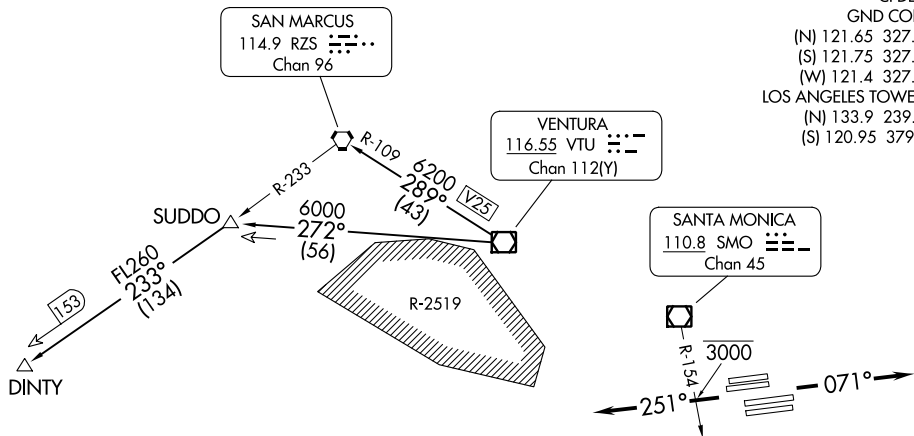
CPDL
GND CO
(N) 121.65 327.
(S) 121.75 327.
(W) 121.4 327.
LOS ANGELES TOWE
(N) 133.9 239.
(S) 120.95 379

SAN MARCUS
114.9 RZS
Chan 96

VENTURA
116.55 VTU
Chan 112(Y)

R-109
R-233
6200
289°
(43)
V25

SUDDO
6000
272°
(56)

R-2519

SANTA MONICA
110.8 SMO
Chan 45

FL260
233°
(134)
153

DINTY

R-154
3000
251°
071°